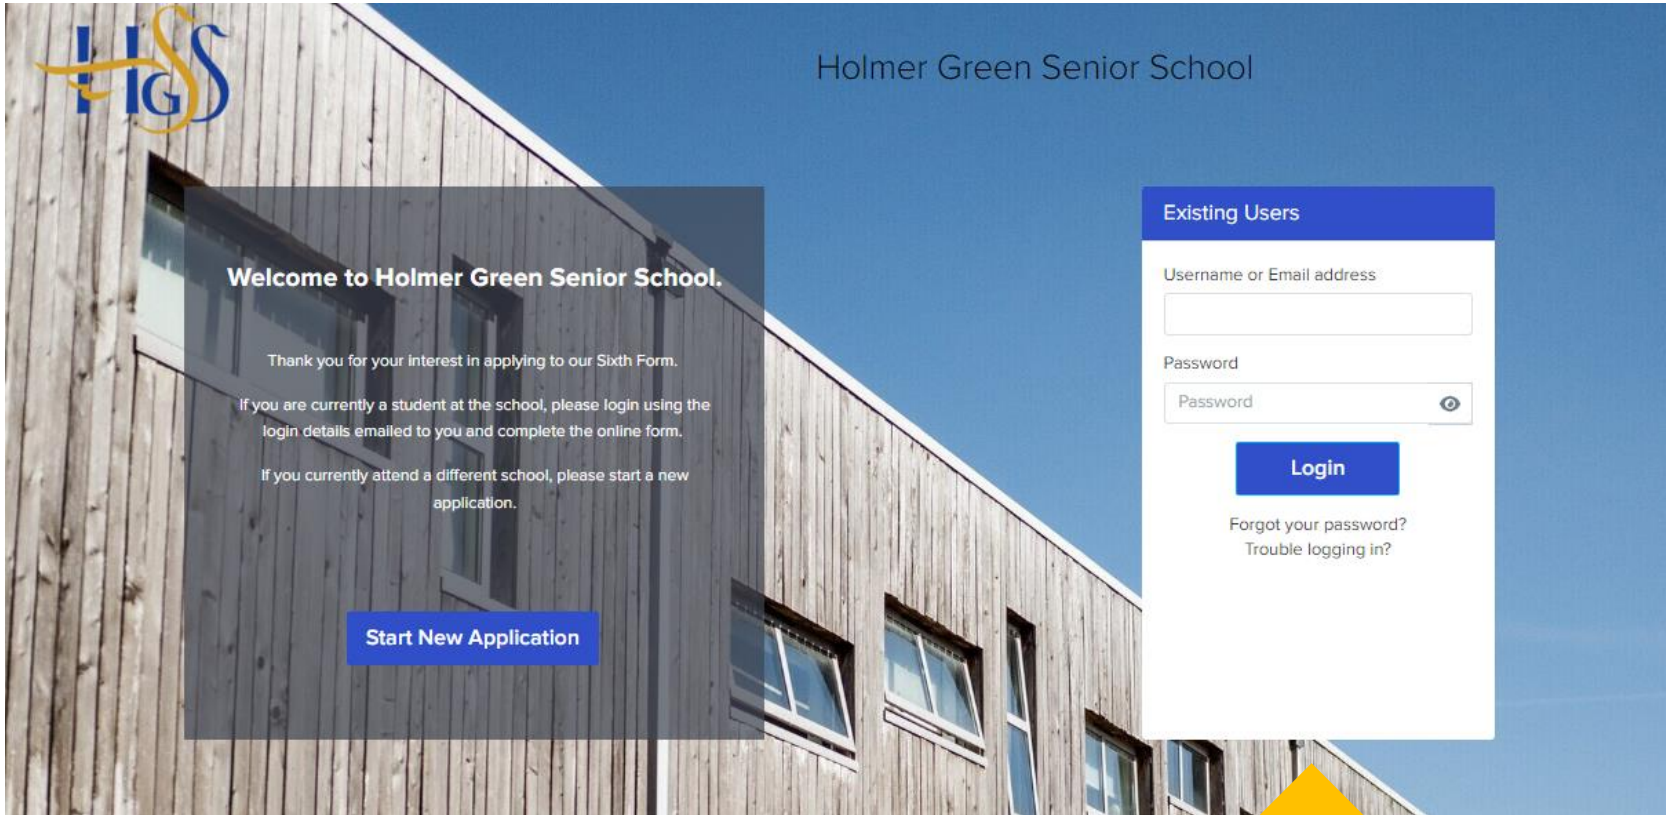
HGSS

Holmer Green Senior School

Welcome to Holmer Green Senior School.

Thank you for your interest in applying to our Sixth Form.

If you are currently a student at the school, please login using the login details emailed to you and complete the online form.

If you currently attend a different school, please start a new application.

Start New Application

Existing Users

Username or Email address

Password

Password

Login

Forgot your password?
Trouble logging in?